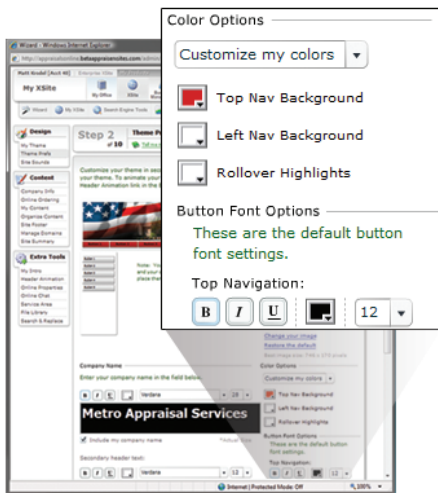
Color Options

Customize my colors

Top Nav Background

Left Nav Background

Rollover Highlights

Button Font Options

These are the default button font settings.

Top Navigation:

B I U 12

Wizard - Windows Internet Explorer

http://appraisalonline.betterappraisalsites.com/admin

My XSite

My Office

XSite

Wizard

My XSite

Search Engine Tools

Design

My Theme

Theme Prefs

Site Sounds

Content

Company Info

Online Ordering

My Content

Organize Content

Site Footer

Manage Domains

Site Summary

Extra Tools

My Intro

Header Animation

Online Properties

Online Chat

Service Area

File Library

Search & Replace

Step 2 of 10

Theme P

Customize your theme in sec your theme. To animate your Header Animation link in the

Note: You and your place the

Company Name

Enter your company name in the field below

Verdana

Metro Appraisal Services

Include my company name

Secondary header text:

Verdana

Change your image

Restore the default

Color Options

Customize my colors

Top Nav Background

Left Nav Background

Rollover Highlights

Button Font Options

These are the default button font settings.

Top Navigation:

Internet | Protected Mode: Off

100%